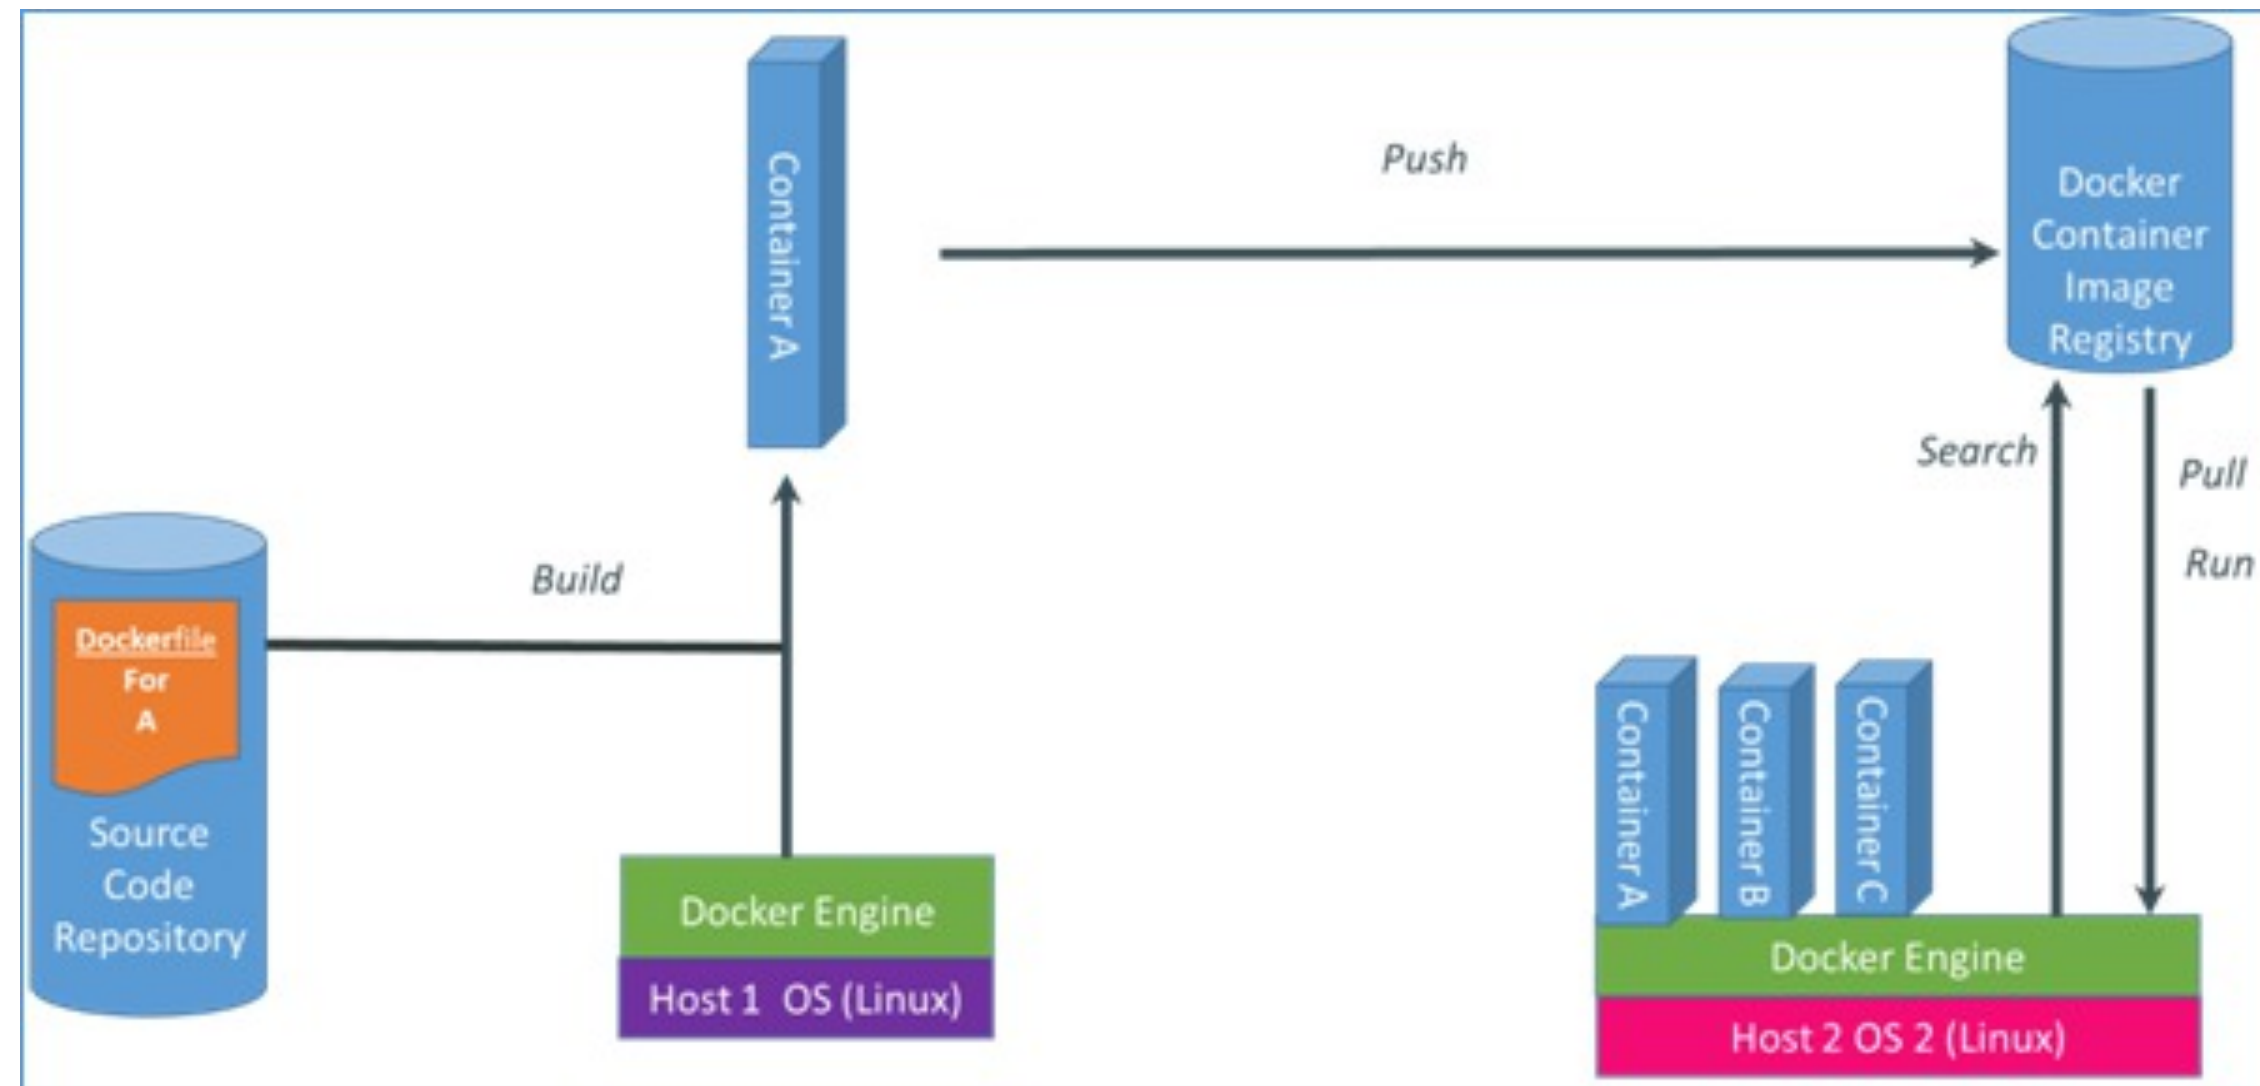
Container A

Push

Docker Container Image Registry

Search

Pull

Run

Dockerfile For A

Source Code Repository

Build

Docker Engine

Host 1 OS (Linux)

Container A

Container B

Container C

Docker Engine

Host 2 OS 2 (Linux)